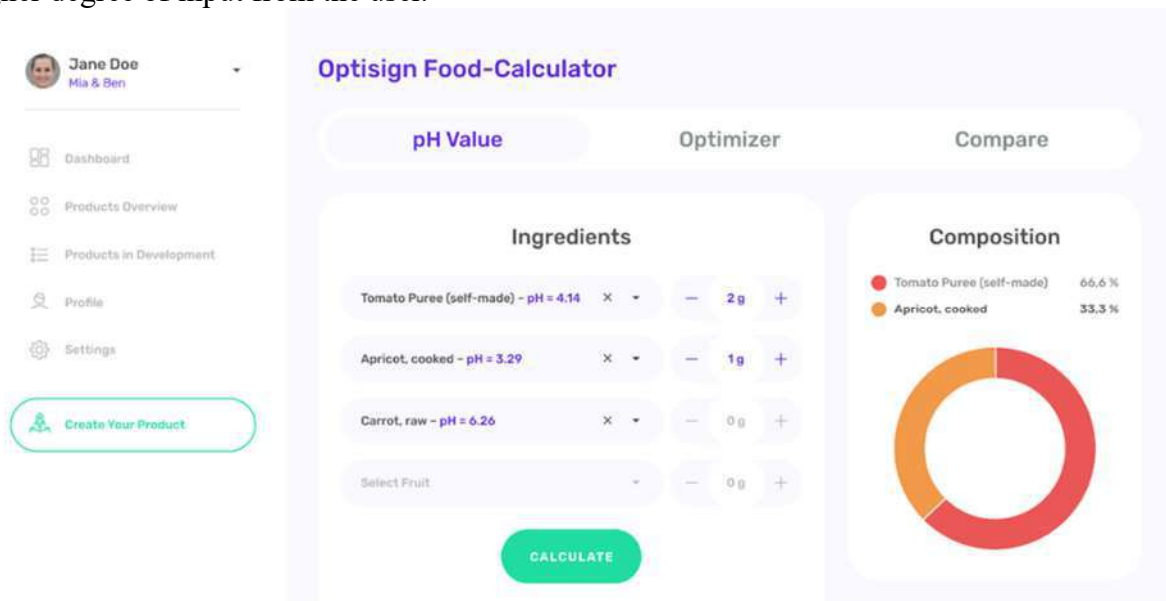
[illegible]

Jane Doe
Mia & Ben

Dashboard

Products Overview

Products in Development

Profile

Settings

Create Your Product

Optisign Food-Calculator

pH Value

Optimizer

Compare

Ingredients

Tomato Puree (self-made) – pH = 4.14 × – 2 g +

Apricot, cooked – pH = 3.29 × – 1 g +

Carrot, raw – pH = 6.26 × – 0 g +

Select Fruit – 0 g +

CALCULATE

Composition

Tomato Puree (self-made) 66,6 %

Apricot, cooked 33,3 %